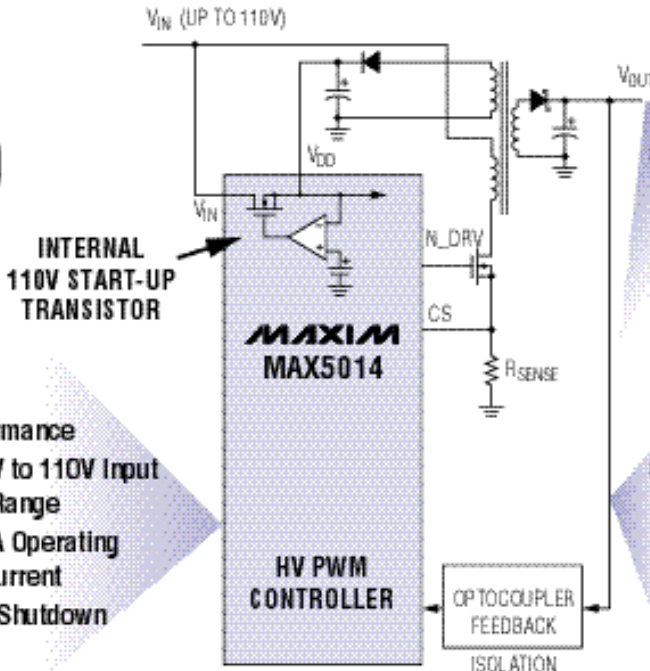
$V_{IN}$ (UP TO 110V)

$V_{OUT}$

$V_{DD}$

$V_{IN}$

INTERNAL 110V START-UP TRANSISTOR

N_DRV

CS

MAXIM

MAX5014

$R_{SENSE}$

rmance

V to 110V Input

Range

A Operating

urrent

Shutdown

HV PWM CONTROLLER

OPTOCOUPLER FEEDBACK

ISOLATION